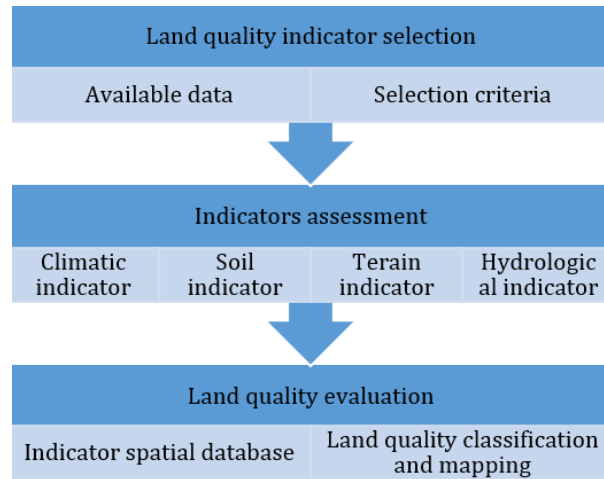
Land quality indicator selection

Available data

Selection criteria

Indicators assessment

Climatic indicator

Soil indicator

Terain indicator

Hydrologic al indicator

Land quality evaluation

Indicator spatial database

Land quality classification and mapping